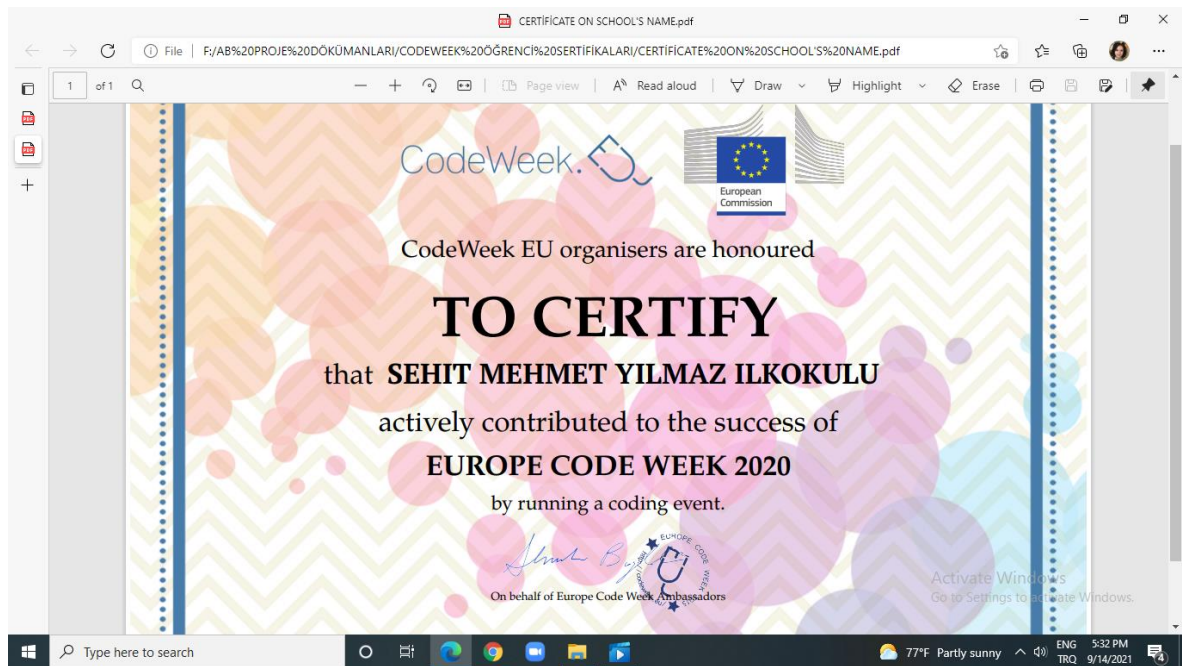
CERTİFİCATE ON SCHOOL'S NAME.pdf

File | F:/AB%20PROJE%20DÖKÜMANLARI/CODEWEEK%20ÖĞRENCİ%20SERTİFİKALARI/CERTİFİCATE%20ON%20SCHOOL'S%20NAME.pdf

1 of 1 | Page view | Read aloud | Draw | Highlight | Erase

CodeWeek.

European Commission

CodeWeek EU organisers are honoured

TO CERTIFY

that SEHIT MEHMET YILMAZ ILKOKULU

actively contributed to the success of

EUROPE CODE WEEK 2020

by running a coding event.

EUROPE CODE WEEK

On behalf of Europe Code Week Ambassadors

Activate Windows
Go to Settings to activate Windows.

Type here to search

77°F Partly sunny ENG TRQ 5:32 PM 9/14/2021